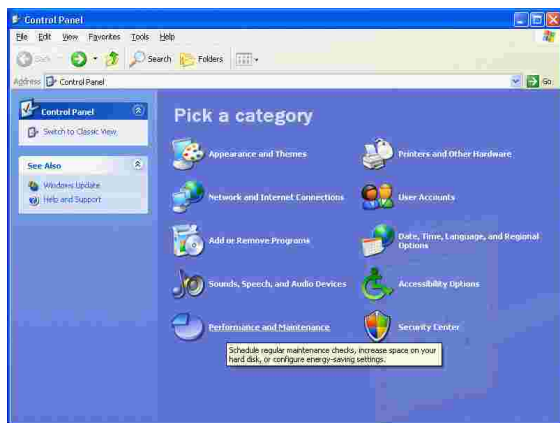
Control Panel

File Edit View Favorites Tools Help

Back Search Folders

Address Control Panel

Go

Control Panel

Switch to Classic View

See Also

Windows Update

Help and Support

Pick a category

Appearance and Themes

Printers and Other Hardware

Network and Internet Connections

User Accounts

Add or Remove Programs

Date, Time, Language, and Regional Options

Sounds, Speech, and Audio Devices

Accessibility Options

Performance and Maintenance

Security Center

Schedule regular maintenance checks, increase space on your hard disk, or configure energy-saving settings.